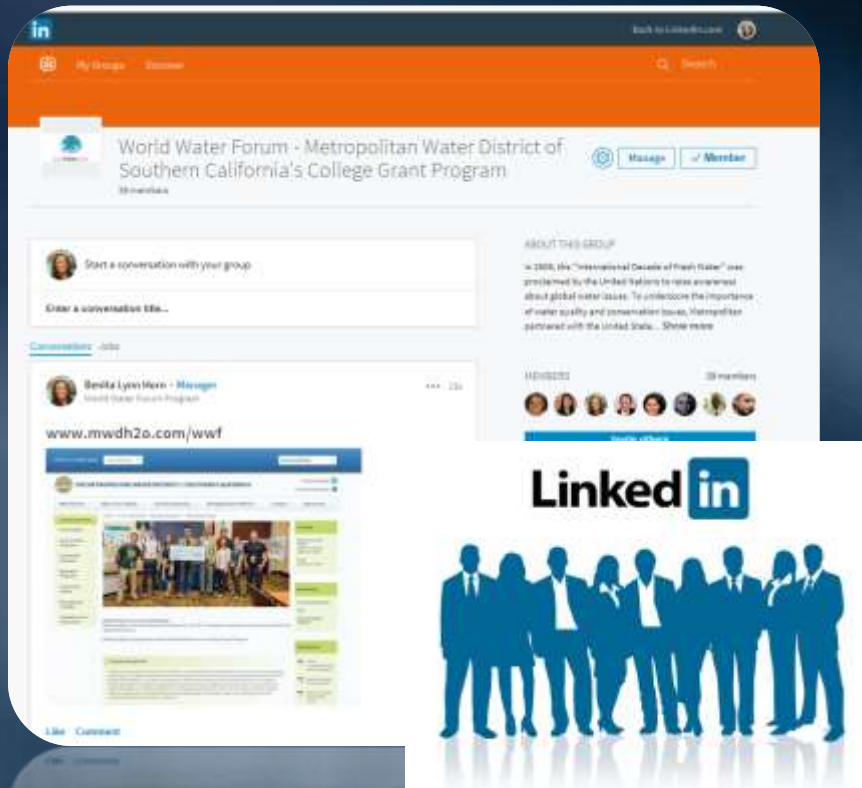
in

Back to LinkedIn.com

My Groups Discover

Search

World Water Forum - Metropolitan Water District of Southern California's College Grant Program

39 members

Manage ✓ Member

Start a conversation with your group

Enter a conversation title...

Conversations Jobs

Benita Lynn Horn • Manager
World Water Forum Program

23s

www.mwdh2o.com/wwf

Like Comment

ABOUT THIS GROUP

In 2005, the "International Decade of Fresh Water" was proclaimed by the United Nations to raise awareness about global water issues. To underscore the importance of water quality and conservation issues, Metropolitan partnered with the United States... Show more

MEMBERS

39 members

Invite others

Linked in